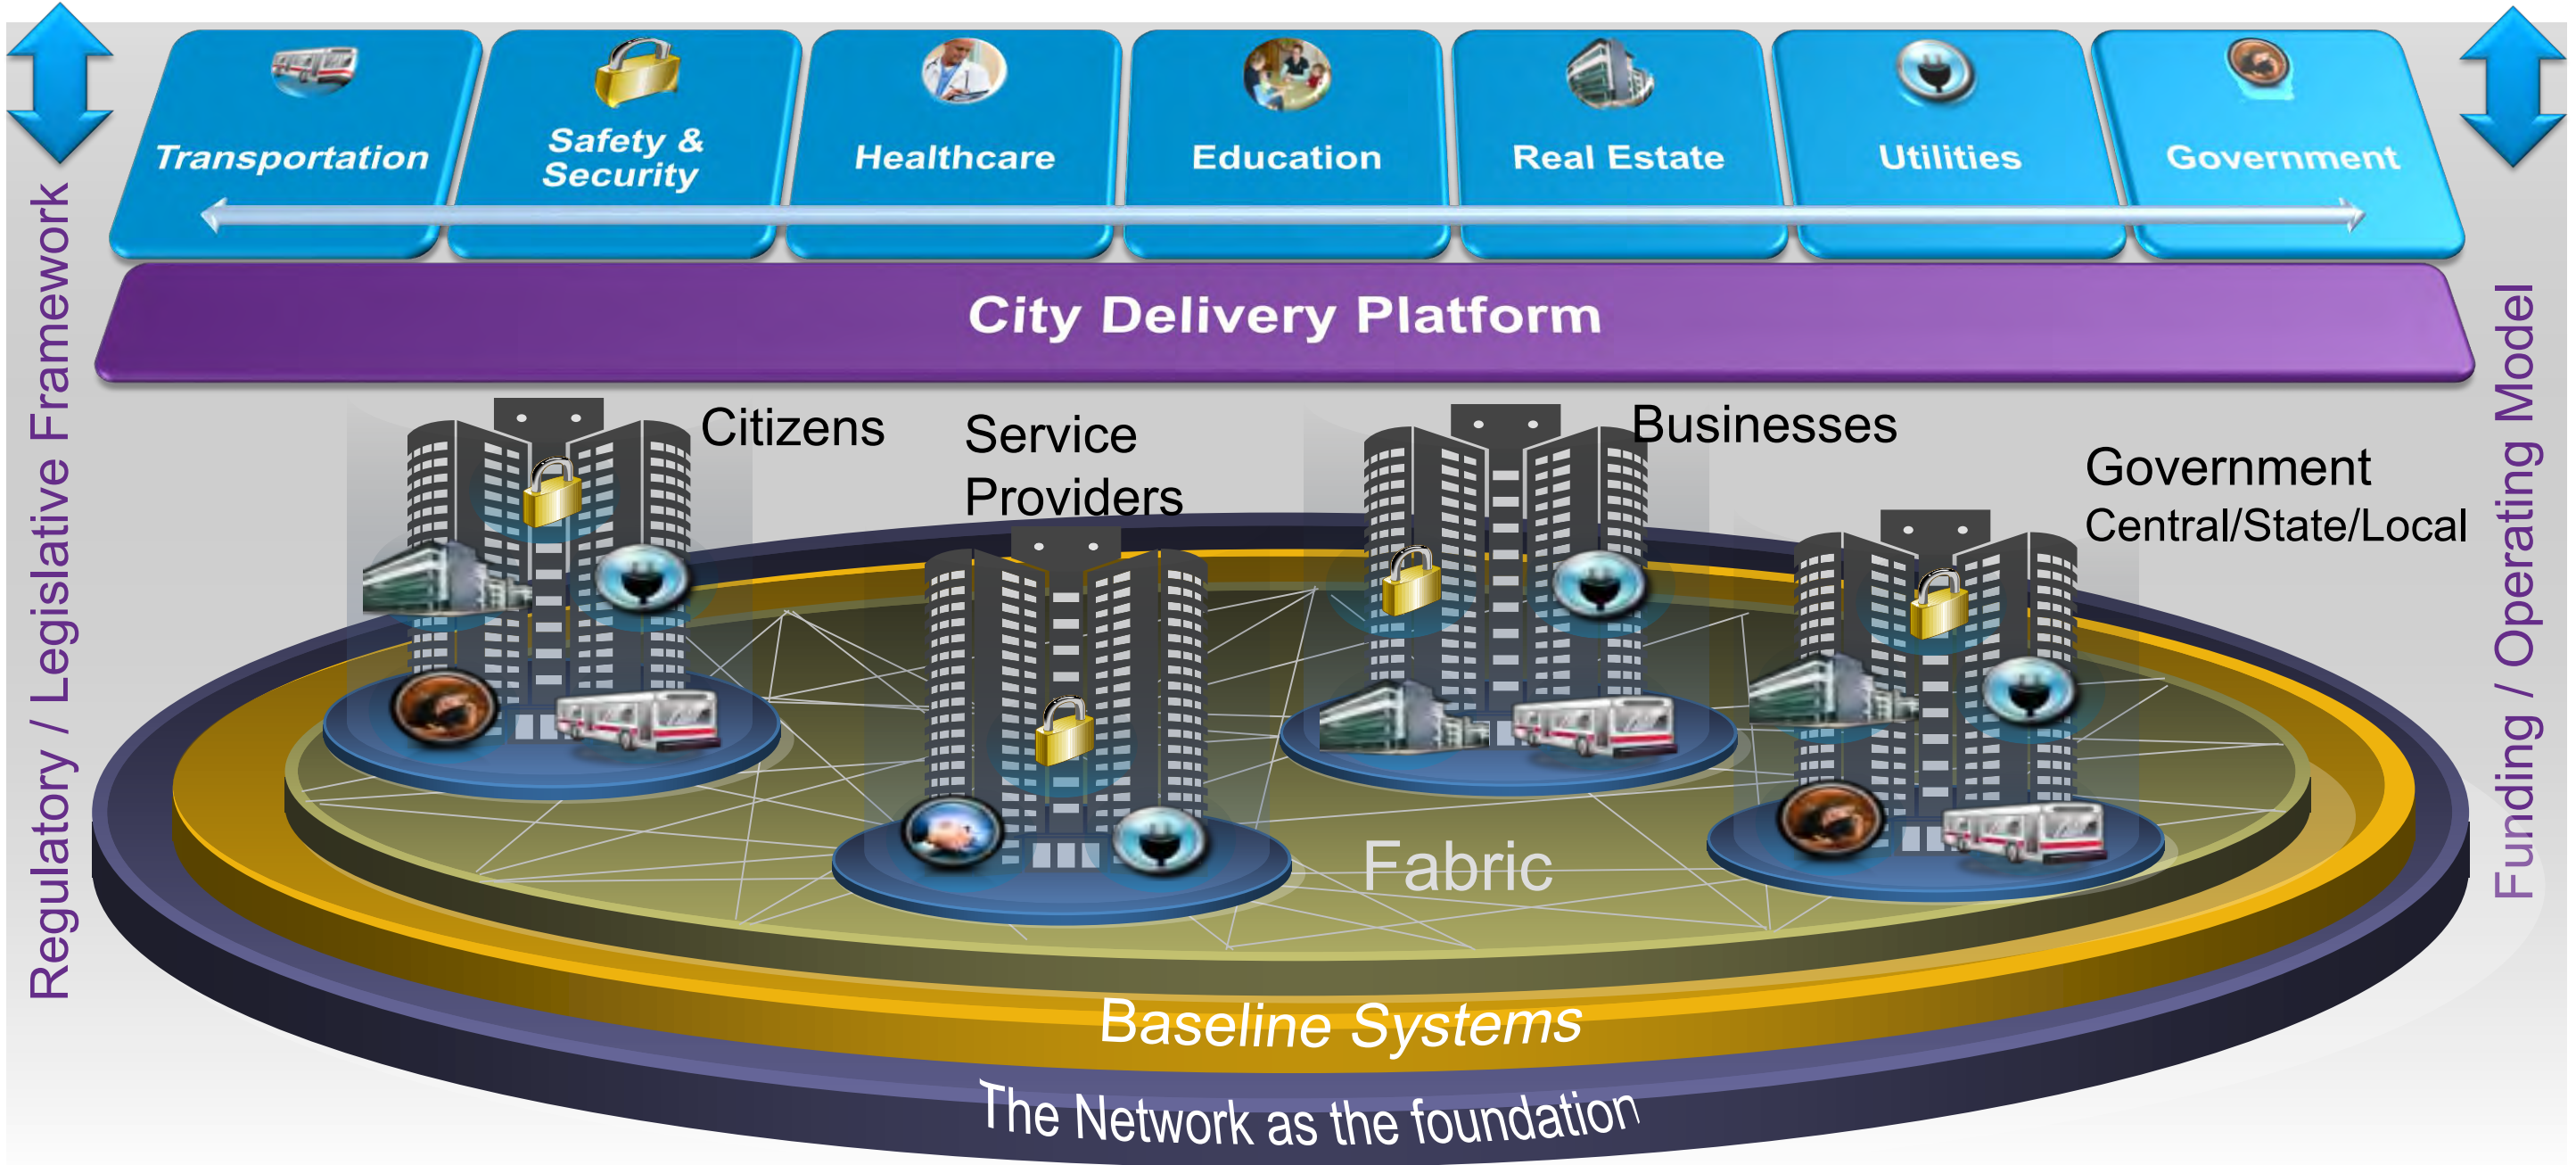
Regulatory / Legislative Framework

Transportation

Safety & Security

Healthcare

Education

Real Estate

Utilities

Government

Funding / Operating Model

City Delivery Platform

Citizens

Service Providers

Businesses

Government Central/State/Local

Fabric

Baseline Systems

The Network as the foundation